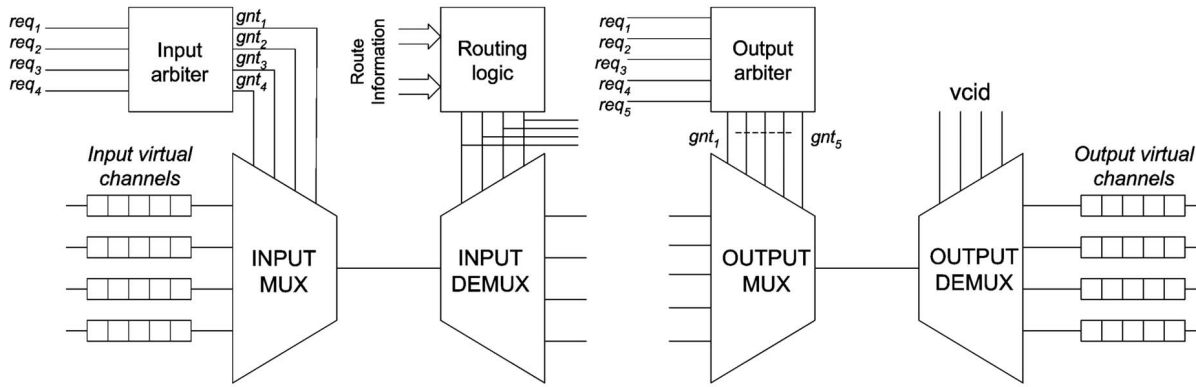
$req_1$
$req_2$
$req_3$
$req_4$

Input arbiter

$gnt_1$
$gnt_2$
$gnt_3$
$gnt_4$

Route Information

Routing logic

$req_1$
$req_2$
$req_3$
$req_4$
$req_5$

Output arbiter

$gnt_1$
$gnt_5$

vcid

Input virtual channels

INPUT MUX

INPUT DEMUX

OUTPUT MUX

OUTPUT DEMUX

Output virtual channels